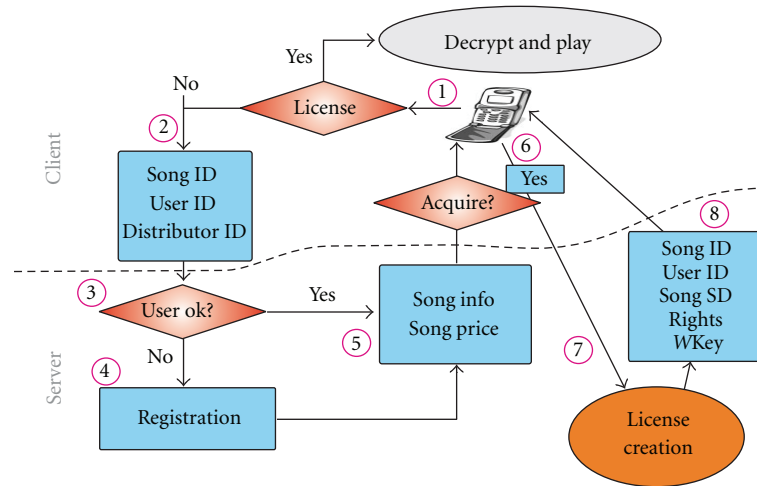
Yes
Decrypt and play
No
License
1
2
Client
6
Song ID
User ID
Distributor ID
Yes
Acquire?
8
Song ID
User ID
Song SD
Rights
WKey
3
User ok?
Yes
Song info
Song price
5
No
7
4
Server
Registration
License creation